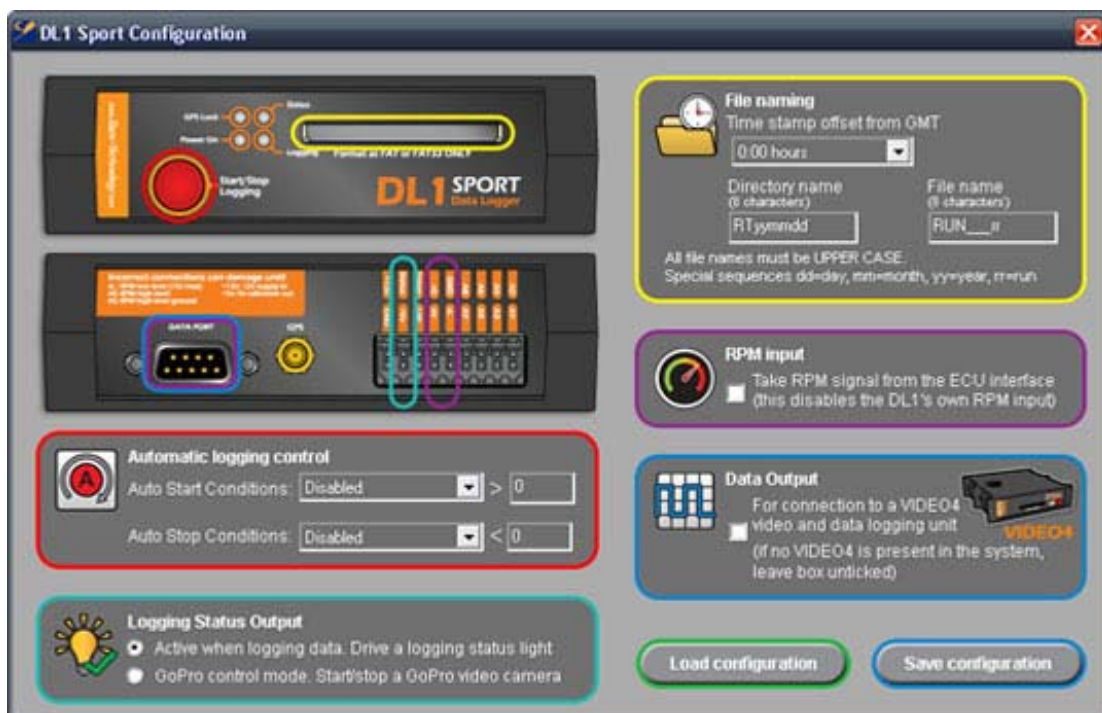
DL1 Sport Configuration

GPS Lock
Status
Power On
Format as FAT or FAT32 ONLY
Start/Stop Logging
DL1 SPORT
Data Logger

Incorrect connections can damage unit
DATA PORT
GPS

File naming
Time stamp offset from GMT
0:00 hours
Directory name
(8 characters)
RTyymmdd
File name
(8 characters)
RUN___rr
All file names must be UPPER CASE.
Special sequences dd=day, mm=month, yy=year, rr=run

RPM input
Take RPM signal from the ECU interface (this disables the DL1's own RPM input)

Automatic logging control
Auto Start Conditions: Disabled > 0
Auto Stop Conditions: Disabled < 0

Data Output
For connection to a VIDEO4 video and data logging unit
(if no VIDEO4 is present in the system, leave box unticked)
VIDEO4

Logging Status Output
Active when logging data. Drive a logging status light
GoPro control mode. Start/stop a GoPro video camera

Load configuration
Save configuration